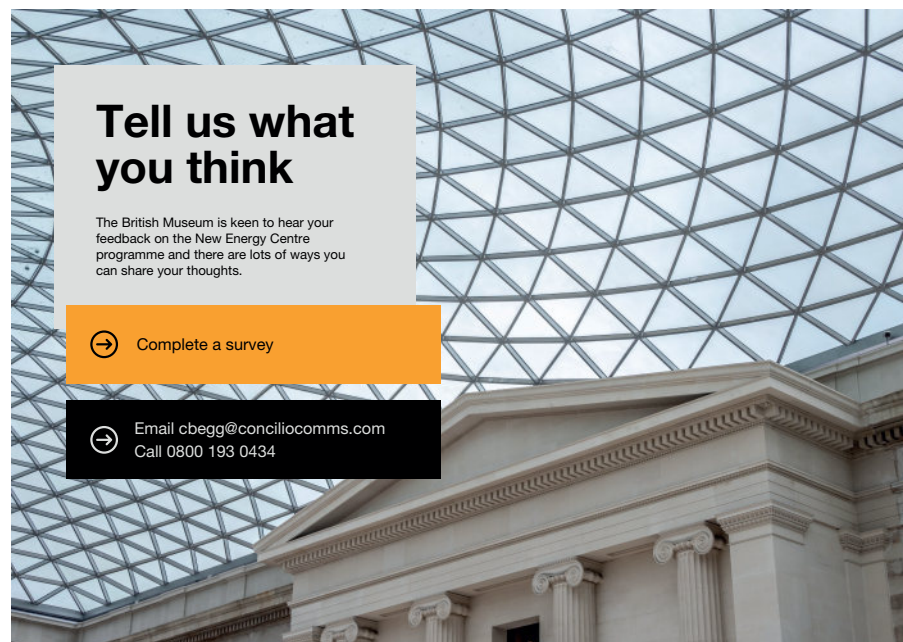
Tell us what you think

The British Museum is keen to hear your feedback on the New Energy Centre programme and there are lots of ways you can share your thoughts.

Complete a survey

Email cbegg@conciliocomms.com
Call 0800 193 0434